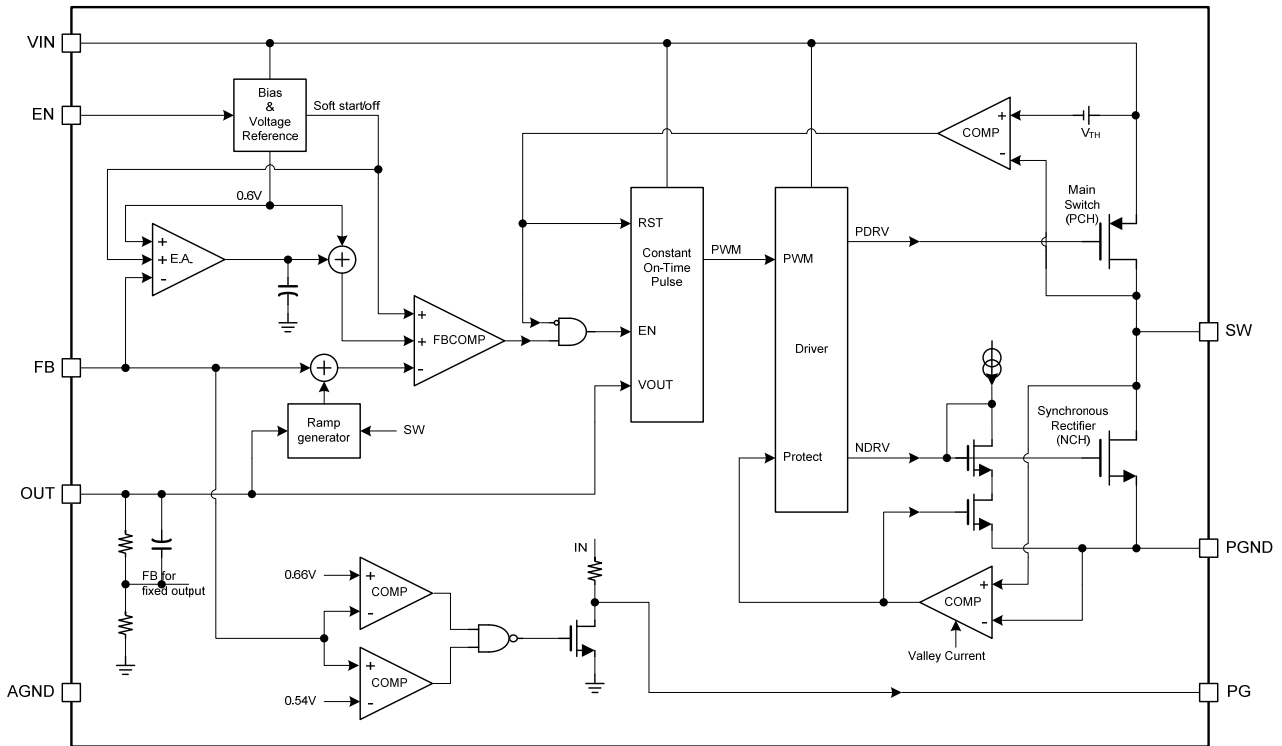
VIN

EN

FB

OUT

AGND

Bias & Voltage Reference

Soft start/off

0.6V

+ + E.A. -

+ + FBCOMP -

Ramp generator

SW

FB for fixed output

0.66V

+ COMP -

+ COMP -

0.54V

IN

RST

Constant On-Time Pulse

EN

VOUT

PWM

PWM

Driver

Protect

PDRV

NDRV

+ COMP -

$V_{TH}$

Main Switch (PCH)

SW

Synchronous Rectifier (NCH)

PGND

+ COMP -

Valley Current

PG